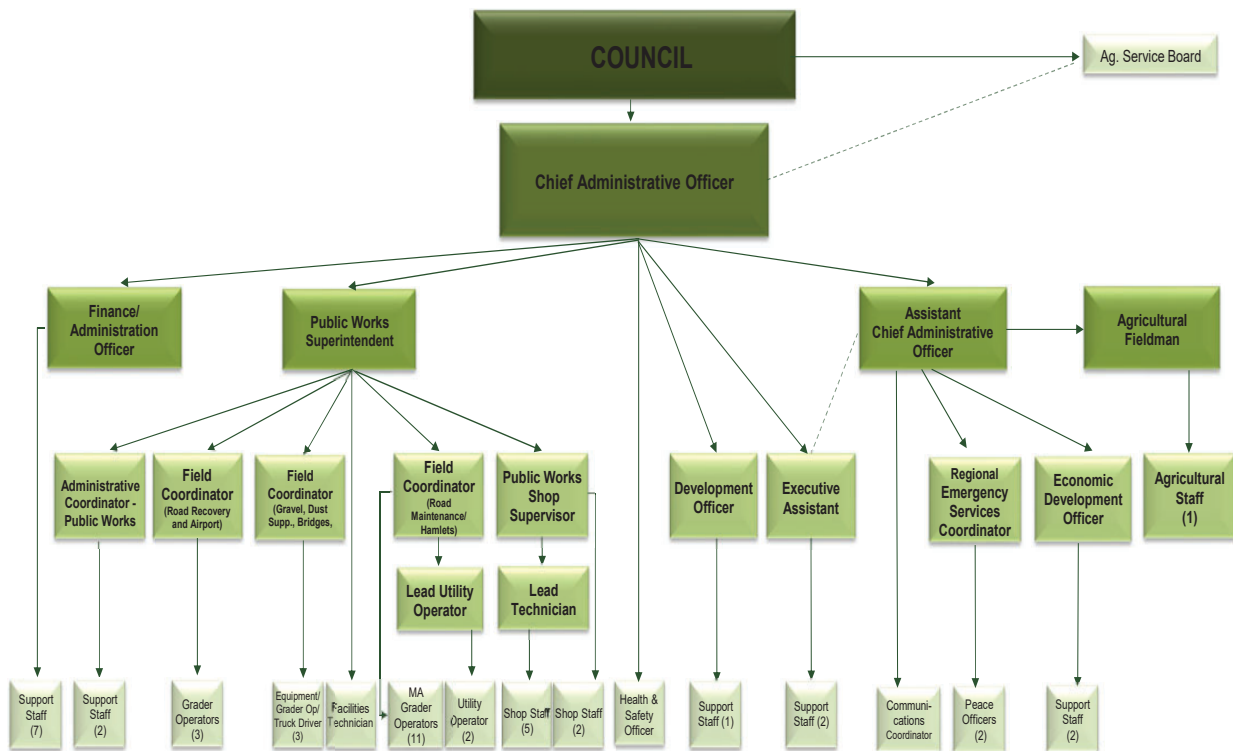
COUNCIL

Ag. Service Board

Chief Administrative Officer

Finance/ Administration Officer

Public Works Superintendent

Assistant Chief Administrative Officer

Agricultural Fieldman

Administrative Coordinator - Public Works

Field Coordinator (Road Recovery and Airport)

Field Coordinator (Gravel, Dust Supp., Bridges,

Field Coordinator (Road Maintenance/ Hamlets)

Public Works Shop Supervisor

Development Officer

Executive Assistant

Regional Emergency Services Coordinator

Economic Development Officer

Agricultural Staff (1)

Lead Utility Operator

Lead Technician

Support Staff (7)

Support Staff (2)

Grader Operators (3)

Equipment/ Grader Op/ Truck Driver (3)

Facilities Technician

MA Grader Operators (11)

Utility Operator (2)

Shop Staff (5)

Shop Staff (2)

Health & Safety Officer

Support Staff (1)

Support Staff (2)

Communi-cations Coordinator

Peace Officers (2)

Support Staff (2)